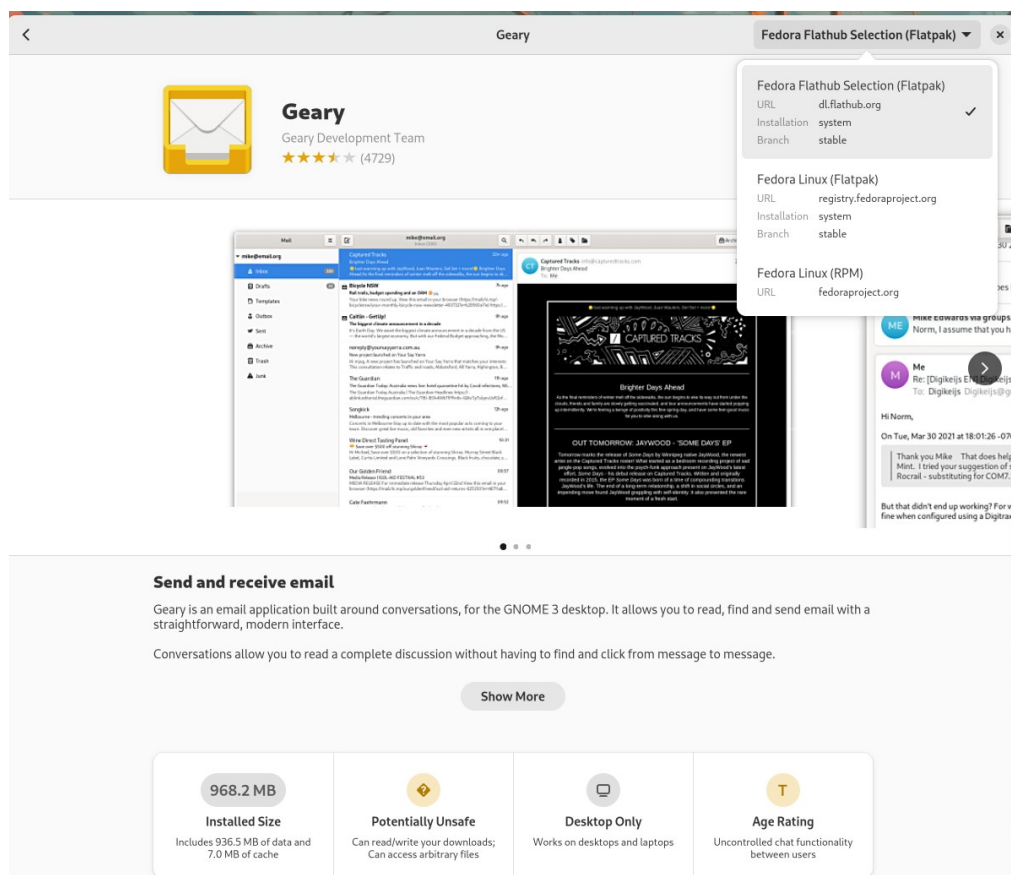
Geary

Fedora Flathub Selection (Flatpak)

Fedora Flathub Selection (Flatpak)
URL dl.flathub.org
Installation system
Branch stable

Fedora Linux (Flatpak)
URL registry.fedoraproject.org
Installation system
Branch stable

Fedora Linux (RPM)
URL fedoraproject.org

Geary
Geary Development Team
(4729)

Mail
mike@email.org
Inbox
Drafts
Templates
Outbox
Sent
Archive
Trash
Junk

Captured Tracks
Brighter Days Ahead
Bicycle NSW
Caitlin - GetUp!
The Guardian
Songkick
Wine Direct Tasting Panel
Our Golden Friend
Cate Fastmann

CAPTURED TRACKS
Brighter Days Ahead
OUT TOMORROW: JAYWOOD - 'SOME DAYS' EP

Mike Edwards via groups
Norm, I assume that you h
Me
Re: [Digikeijs EN] Digikeijs
To: Digikeijs Digikeijs@g
Hi Norm,
On Tue, Mar 30 2021 at 18:01:26 -07
Thank you Mike That does help Mint. I tried your suggestion of s Rocrail - substituting for COM7.
But that didn't end up working? For w fine when configured using a Digitra

Send and receive email

Geary is an email application built around conversations, for the GNOME 3 desktop. It allows you to read, find and send email with a straightforward, modern interface.

Conversations allow you to read a complete discussion without having to find and click from message to message.

Show More

968.2 MB
Installed Size
Includes 936.5 MB of data and 7.0 MB of cache

Potentially Unsafe
Can read/write your downloads; Can access arbitrary files

Desktop Only
Works on desktops and laptops

T
Age Rating
Uncontrolled chat functionality between users